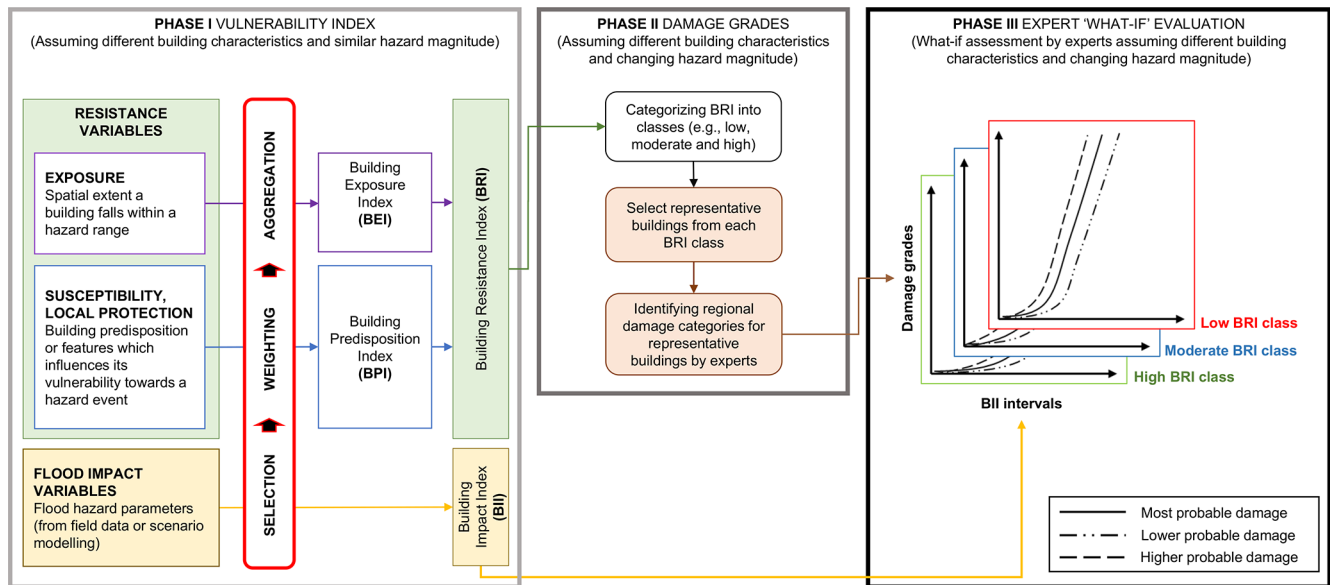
PHASE I VULNERABILITY INDEX
(Assuming different building characteristics and similar hazard magnitude)

RESISTANCE VARIABLES

EXPOSURE
Spatial extent a building falls within a hazard range

SUSCEPTIBILITY, LOCAL PROTECTION
Building predisposition or features which influences its vulnerability towards a hazard event

FLOOD IMPACT VARIABLES
Flood hazard parameters (from field data or scenario modelling)

AGGREGATION

WEIGHTING

SELECTION

Building Exposure Index (BEI)

Building Predisposition Index (BPI)

Building Resistance Index (BRI)

Building Impact Index (BII)

PHASE II DAMAGE GRADES
(Assuming different building characteristics and changing hazard magnitude)

Categorizing BRI into classes (e.g., low, moderate and high)

Select representative buildings from each BRI class

Identifying regional damage categories for representative buildings by experts

PHASE III EXPERT 'WHAT-IF' EVALUATION
(What-if assessment by experts assuming different building characteristics and changing hazard magnitude)

Damage grades

Low BRI class

Moderate BRI class

High BRI class

BII intervals

Most probable damage
Lower probable damage
Higher probable damage